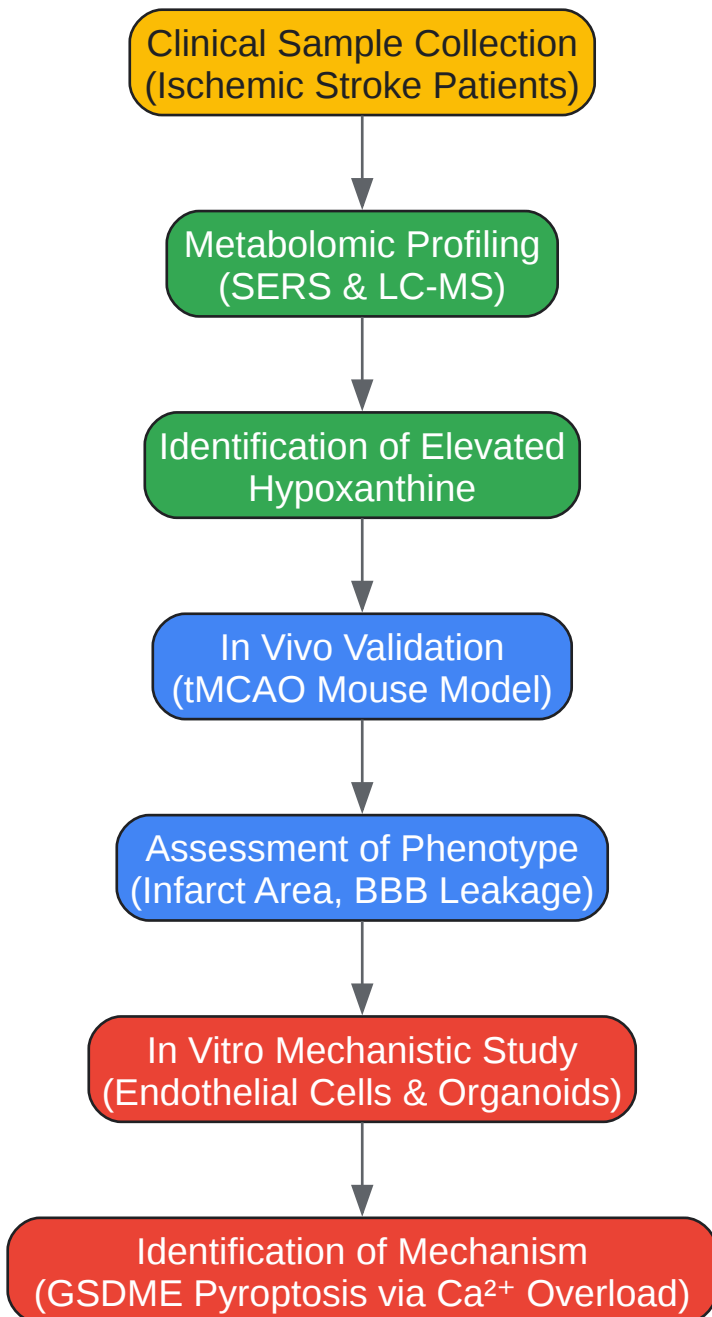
Clinical Sample Collection
(Ischemic Stroke Patients)

Metabolomic Profiling
(SERS & LC-MS)

Identification of Elevated
Hypoxanthine

In Vivo Validation
(tMCAO Mouse Model)

Assessment of Phenotype
(Infarct Area, BBB Leakage)

In Vitro Mechanistic Study
(Endothelial Cells & Organoids)

Identification of Mechanism
(GSDME Pyroptosis via $Ca^{2+}$ Overload)